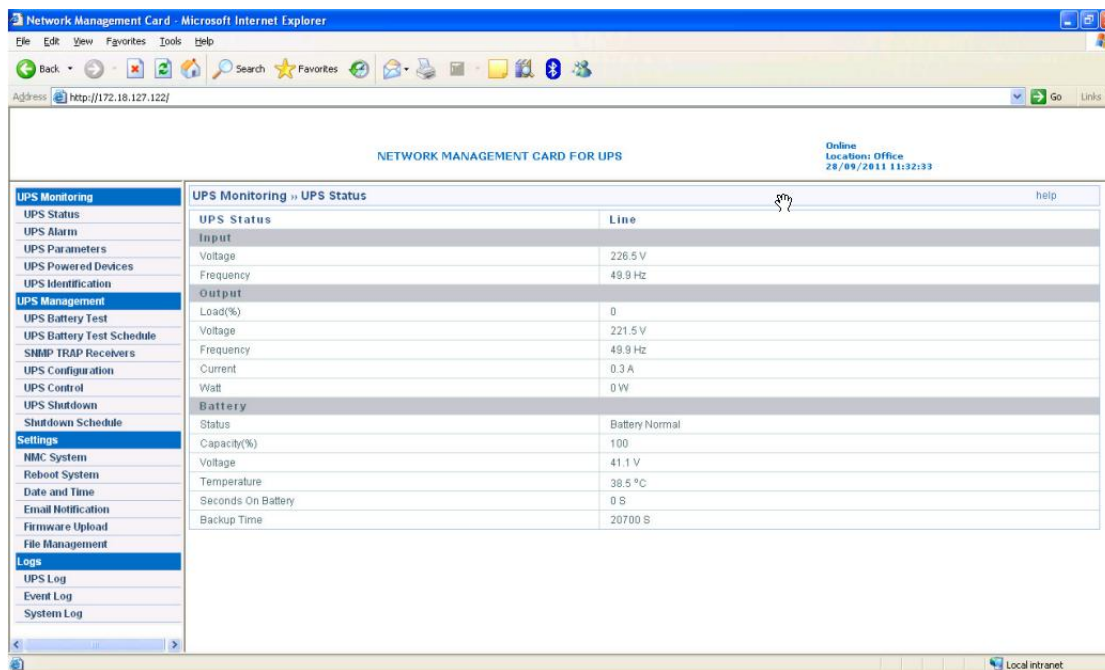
Network Management Card - Microsoft Internet Explorer

File Edit View Favorites Tools Help

Back Search Favorites

Address http://172.18.127.122/

Go Links

NETWORK MANAGEMENT CARD FOR UPS

Online
Location: Office
28/09/2011 11:32:33

UPS Monitoring
UPS Status
UPS Alarm
UPS Parameters
UPS Powered Devices
UPS Identification
UPS Management
UPS Battery Test
UPS Battery Test Schedule
SNMP TRAP Receivers
UPS Configuration
UPS Control
UPS Shutdown
Shutdown Schedule
Settings
NMC System
Reboot System
Date and Time
Email Notification
Firmware Upload
File Management
Logs
UPS Log
Event Log
System Log

UPS Monitoring » UPS Status

help

| UPS Status | Line |
|---|---|
| Input | |
| Voltage | 226.5 V |
| Frequency | 49.9 Hz |
| Output | |
| Load(%) | 0 |
| Voltage | 221.5 V |
| Frequency | 49.9 Hz |
| Current | 0.3 A |
| Watt | 0 W |
| Battery | |
| Status | Battery Normal |
| Capacity(%) | 100 |
| Voltage | 41.1 V |
| Temperature | 38.5 °C |
| Seconds On Battery | 0 S |
| Backup Time | 20700 S |

Local intranet